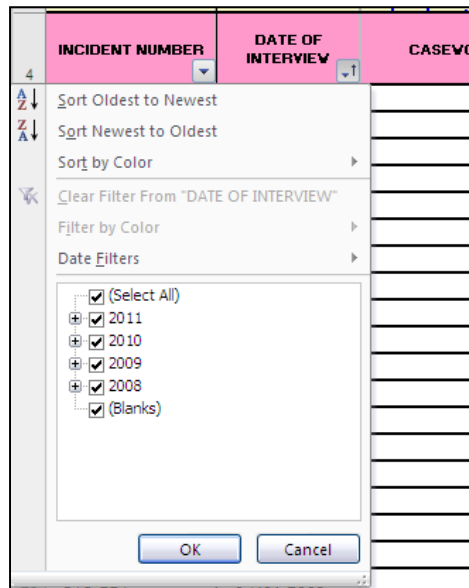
4

INCIDENT NUMBER

DATE OF INTERVIEW

CASEV

Sort Oldest to Newest

Sort Newest to Oldest

Sort by Color

Clear Filter From "DATE OF INTERVIEW"

Filter by Color

Date Filters

(Select All)

2011

2010

2009

2008

(Blanks)

OK

Cancel